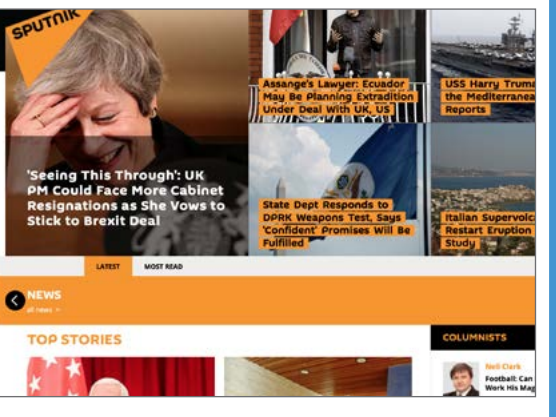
SPUTNIK

'Seeing This Through': UK PM Could Face More Cabinet Resignations as She Vows to Stick to Brexit Deal

Assange's Lawyer: Ecuador May Be Planning Extradition Under Deal With UK, US

USS Harry Truma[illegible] the Mediterranea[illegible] Reports

State Dept Responds to DPRK Weapons Test, Says 'Confident' Promises Will Be Fulfilled

Italian Supervolc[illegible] Restart Eruption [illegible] Study

LATEST MOST READ

NEWS
all news >

TOP STORIES

COLUMNISTS

Neil Clark
Football: Can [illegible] Work His Mag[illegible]